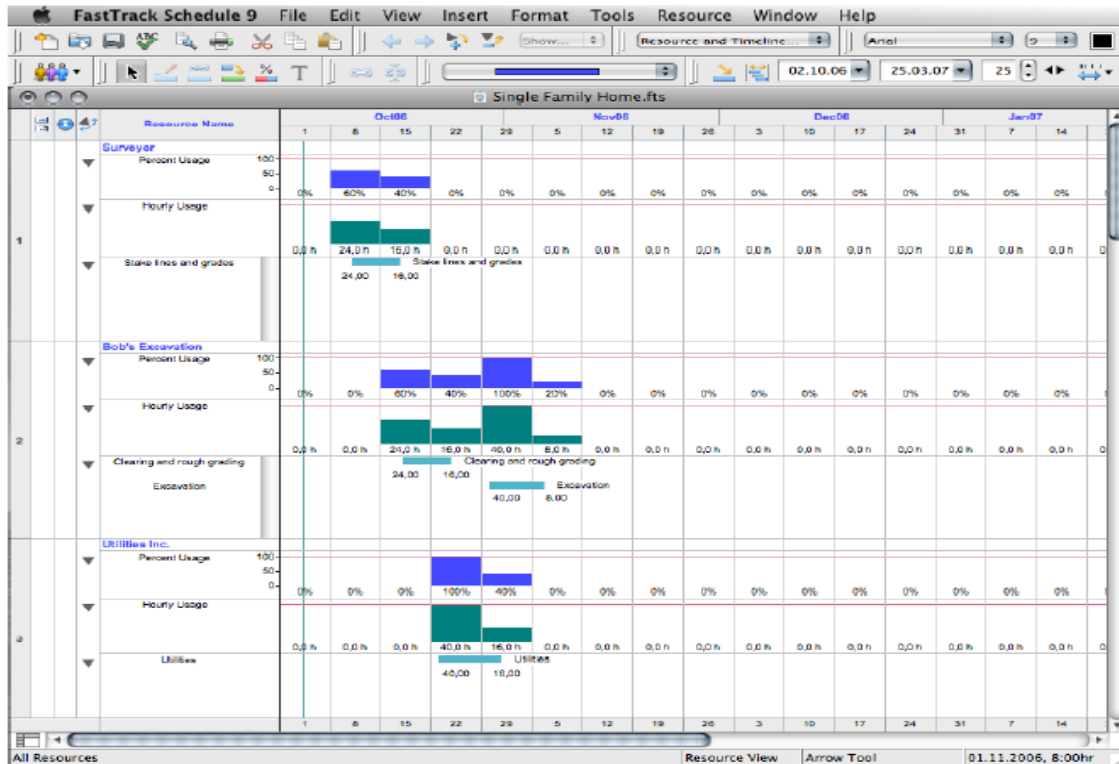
FastTrack Schedule 9 File Edit View Insert Format Tools Resource Window Help

Show... Resource and Timeline... Arial 9

02.10.06 25.03.07 25

Single Family Home.fts

Resource Name

| | Oct06 | | | | | Nov06 | | | | Dec06 | | | | Jan07 | |
|---|---|---|---|---|---|---|---|---|---|---|---|---|---|---|---|
| | 1 | 8 | 15 | 22 | 29 | 5 | 12 | 19 | 26 | 3 | 10 | 17 | 24 | 31 | 7 | 14 |

Surveyor
Percent Usage 100 50 0
0% 60% 40% 0% 0% 0% 0% 0% 0% 0% 0% 0% 0% 0% 0% 0%
Hourly Usage
1
0,0 h 24,0 h 16,0 h 0,0 h 0,0 h 0,0 h 0,0 h 0,0 h 0,0 h 0,0 h 0,0 h 0,0 h 0,0 h 0,0 h 0,0 h 0,0 h
Stake lines and grades
Stake lines and grades
24,00 16,00

Bob's Excavation
Percent Usage 100 50 0
0% 0% 60% 40% 100% 20% 0% 0% 0% 0% 0% 0% 0% 0% 0% 0%
Hourly Usage
2
0,0 h 0,0 h 24,0 h 16,0 h 40,0 h 8,0 h 0,0 h 0,0 h 0,0 h 0,0 h 0,0 h 0,0 h 0,0 h 0,0 h 0,0 h 0,0 h
Clearing and rough grading
Clearing and rough grading
24,00 16,00
Excavation
Excavation
40,00 8,00

Utilities Inc.
Percent Usage 100 50 0
0% 0% 0% 100% 40% 0% 0% 0% 0% 0% 0% 0% 0% 0% 0% 0%
Hourly Usage
3
0,0 h 0,0 h 0,0 h 40,0 h 16,0 h 0,0 h 0,0 h 0,0 h 0,0 h 0,0 h 0,0 h 0,0 h 0,0 h 0,0 h 0,0 h 0,0 h
Utilities
Utilities
40,00 16,00

1 8 15 22 29 5 12 19 26 3 10 17 24 31 7 14

All Resources Resource View Arrow Tool 01.11.2006, 8:00hr